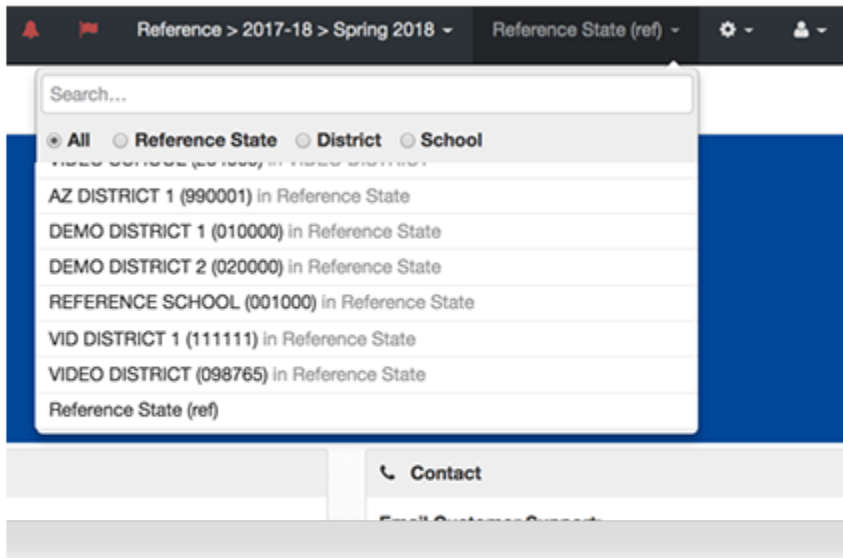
Reference > 2017-18 > Spring 2018

Reference State (ref)

Search...

All Reference State District School

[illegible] in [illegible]

AZ DISTRICT 1 (990001) in Reference State

DEMO DISTRICT 1 (010000) in Reference State

DEMO DISTRICT 2 (020000) in Reference State

REFERENCE SCHOOL (001000) in Reference State

VID DISTRICT 1 (111111) in Reference State

VIDEO DISTRICT (098765) in Reference State

Reference State (ref)

Contact

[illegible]